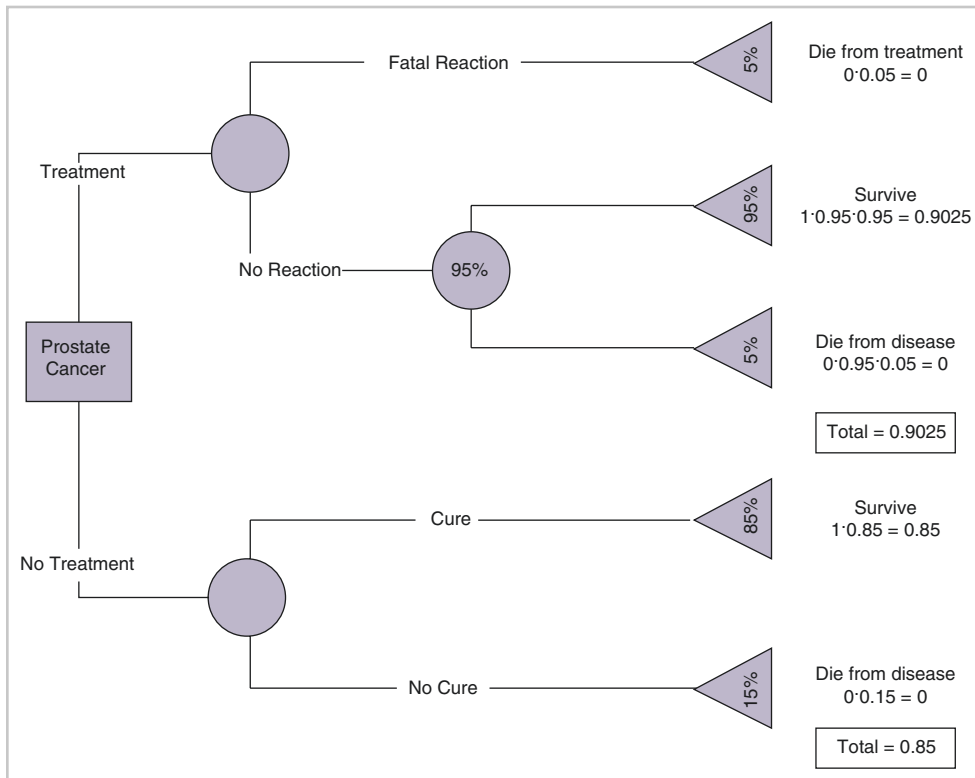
Fatal Reaction

5%

Die from treatment
$0 \cdot 0.05 = 0$

Treatment

95%

Survive
$1 \cdot 0.95 \cdot 0.95 = 0.9025$

No Reaction

95%

Prostate Cancer

5%

Die from disease
$0 \cdot 0.95 \cdot 0.05 = 0$

Total = 0.9025

Cure

85%

Survive
$1 \cdot 0.85 = 0.85$

No Treatment

No Cure

15%

Die from disease
$0 \cdot 0.15 = 0$

Total = 0.85